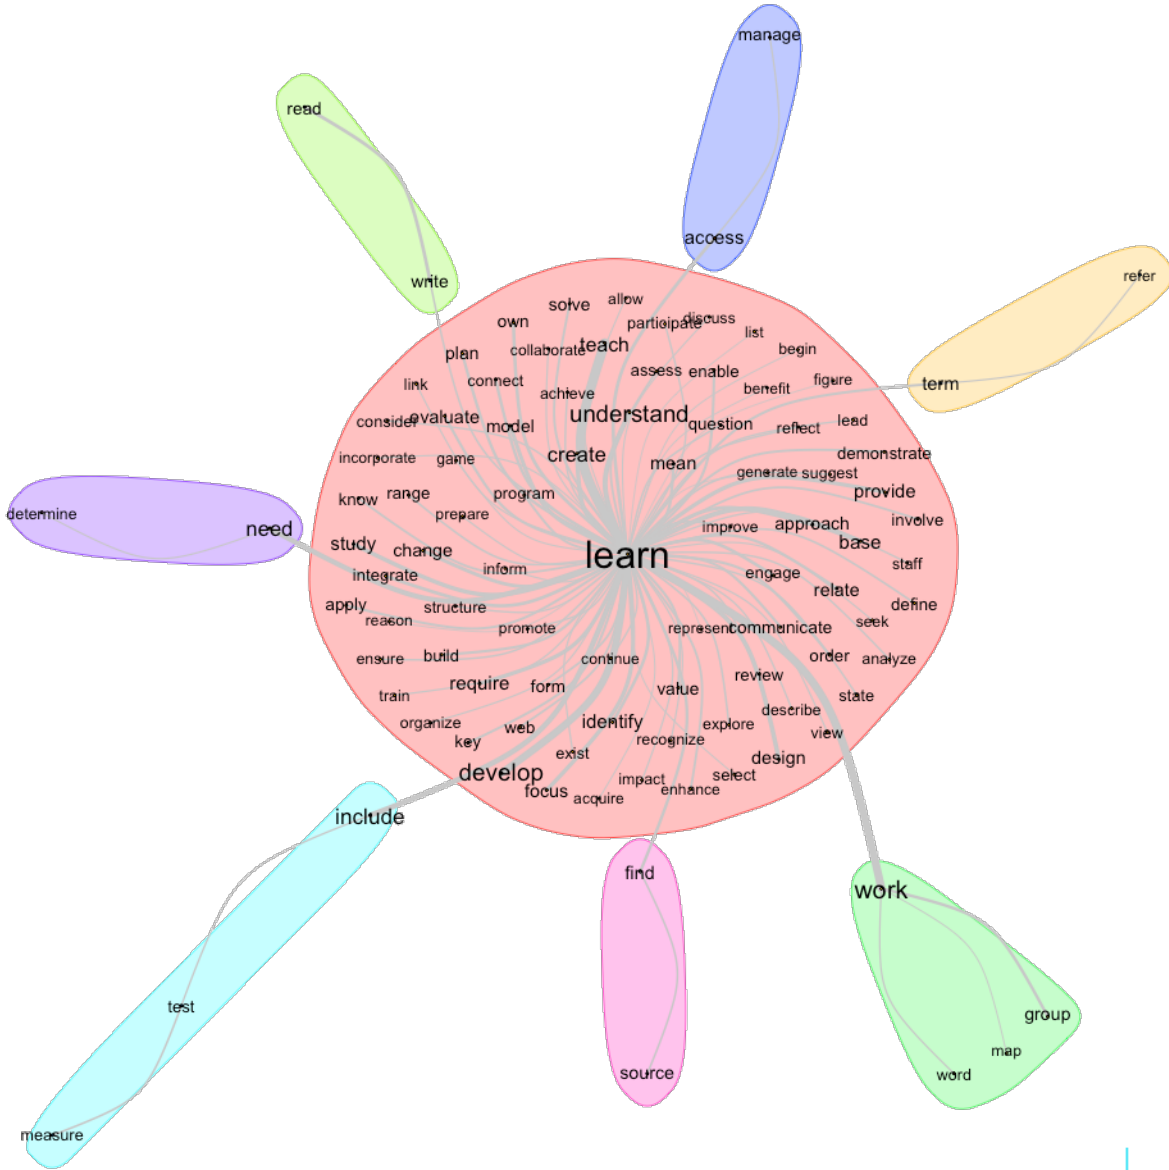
manage
read
access
refer
write
term
solve
allow
own
participate
discuss
teach
collaborate
list
plan
begin
assess
enable
link
connect
figure
benefit
achieve
consider
evaluate
understand
question
model
reflect
lead
incorporate
game
create
demonstrate
mean
generate
suggest
provide
determine
know
range
program
prepare
involve
need
improve
approach
base
study
change
learn
staff
integrate
inform
engage
relate
apply
define
structure
reason
seek
promote
represent
communicate
order
ensure
build
continue
analyze
require
form
review
train
value
state
describe
organize
web
identify
explore
key
recognize
view
exist
design
develop
select
impact
focus
enhance
acquire
include
find
work
test
group
map
word
source
measure